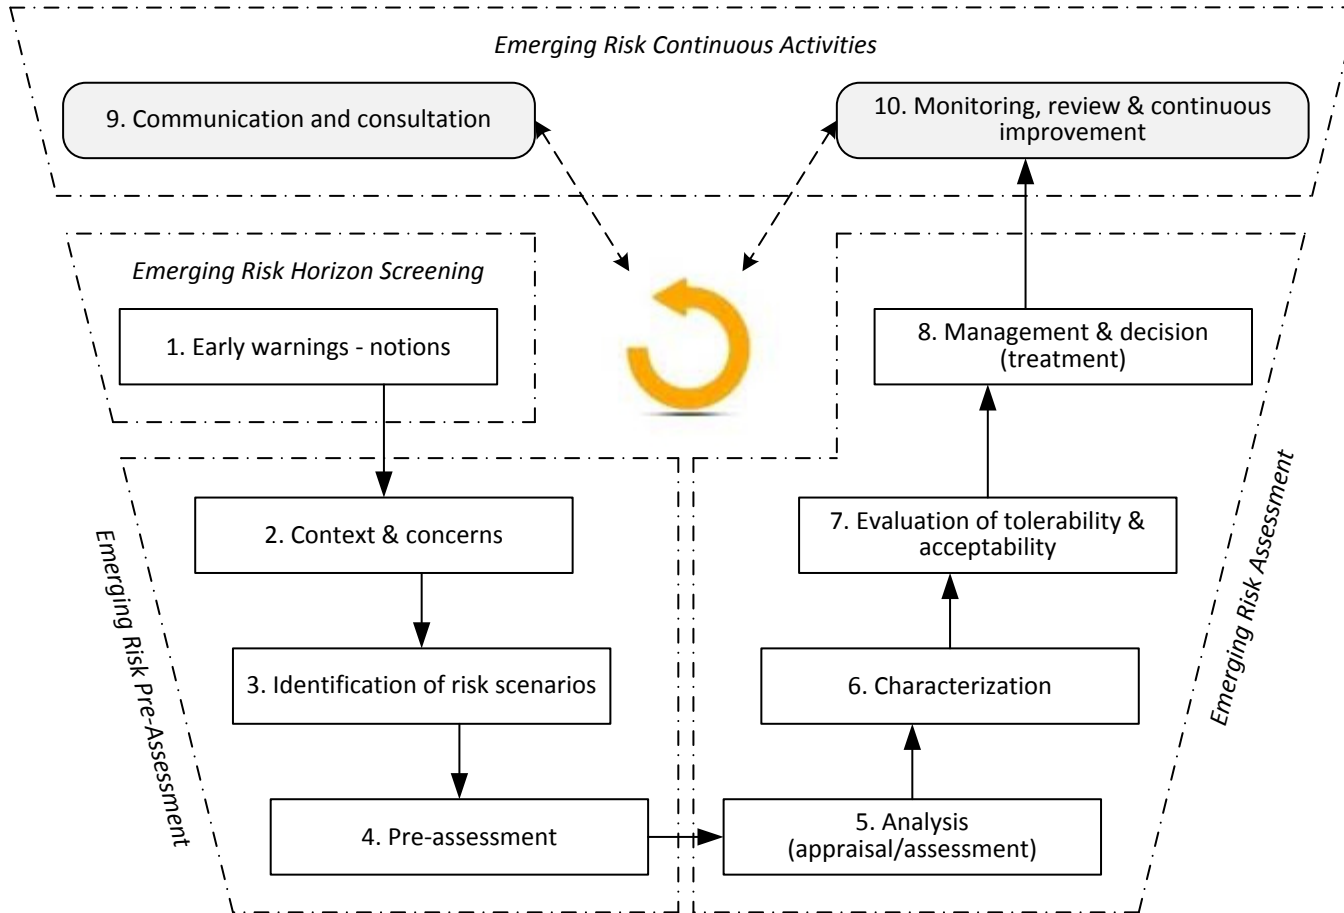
Emerging Risk Continuous Activities

9. Communication and consultation

10. Monitoring, review & continuous improvement

Emerging Risk Horizon Screening

1. Early warnings - notions

8. Management & decision (treatment)

Emerging Risk Pre-Assessment

2. Context & concerns

3. Identification of risk scenarios

4. Pre-assessment

Emerging Risk Assessment

7. Evaluation of tolerability & acceptability

6. Characterization

5. Analysis (appraisal/assessment)